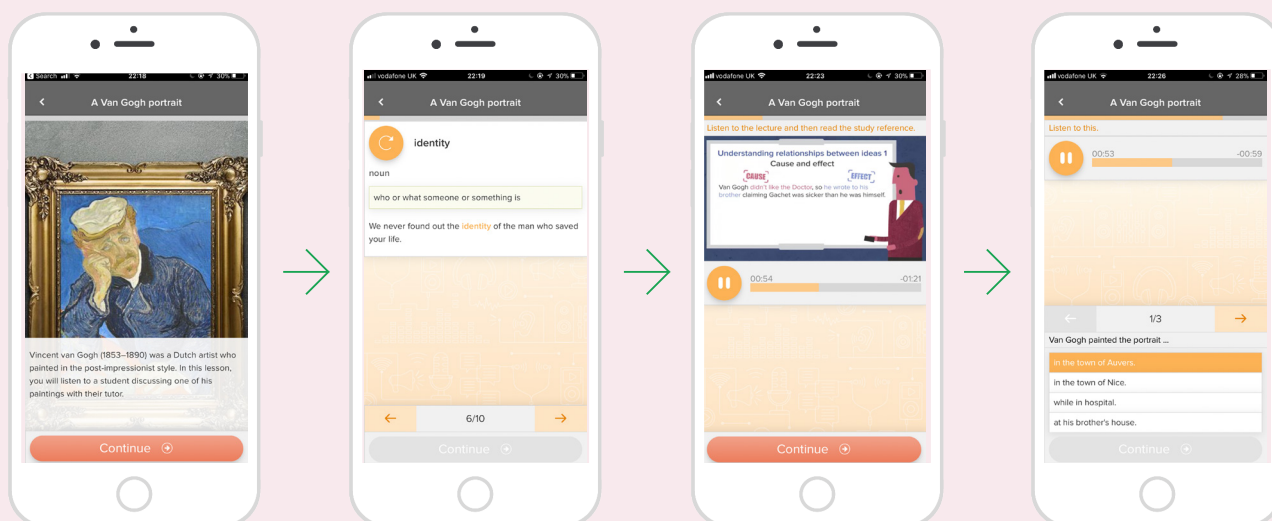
Search 22:18 30%

A Van Gogh portrait

Vincent van Gogh (1853–1890) was a Dutch artist who painted in the post-impressionist style. In this lesson, you will listen to a student discussing one of his paintings with their tutor.

Continue

vodafone UK 22:19 30%

A Van Gogh portrait

identity

noun

who or what someone or something is

We never found out the identity of the man who saved your life.

6/10

Continue

vodafone UK 22:23 30%

A Van Gogh portrait

Listen to the lecture and then read the study reference.

Understanding relationships between ideas 1
Cause and effect

CAUSE EFFECT

Van Gogh didn't like the Doctor, so he wrote to his brother claiming Gachet was sicker than he was himself.

00:54 -01:21

Continue

vodafone UK 22:26 28%

A Van Gogh portrait

Listen to this.

00:53 -00:59

1/3

Van Gogh painted the portrait ...

in the town of Auvers.

in the town of Nice.

while in hospital.

at his brother's house.

Continue